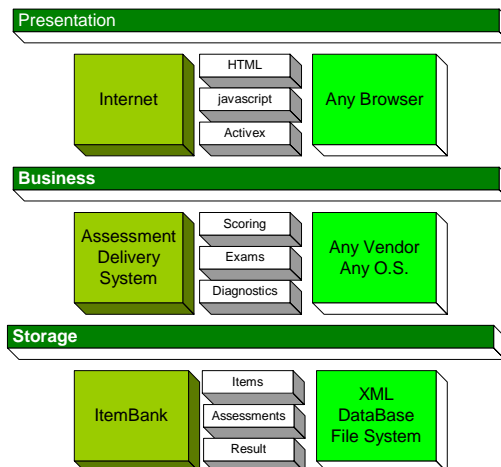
Presentation

Internet

HTML

javascript

Activex

Any Browser

Business

Assessment Delivery System

Scoring

Exams

Diagnostics

Any Vendor Any O.S.

Storage

ItemBank

Items

Assessments

Result

XML DataBase File System